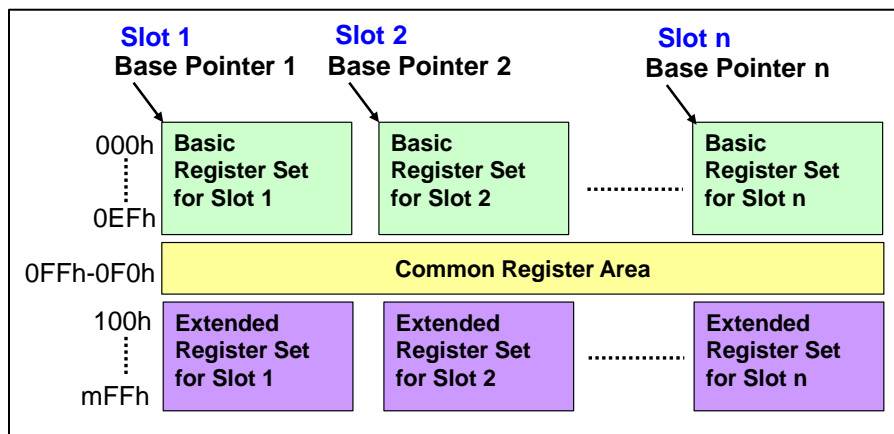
Slot 1
Base Pointer 1

Slot 2
Base Pointer 2

Slot n
Base Pointer n

000h

0EFh

Basic Register Set for Slot 1

Basic Register Set for Slot 2

Basic Register Set for Slot n

0FFh-0F0h

Common Register Area

100h

mFFh

Extended Register Set for Slot 1

Extended Register Set for Slot 2

Extended Register Set for Slot n